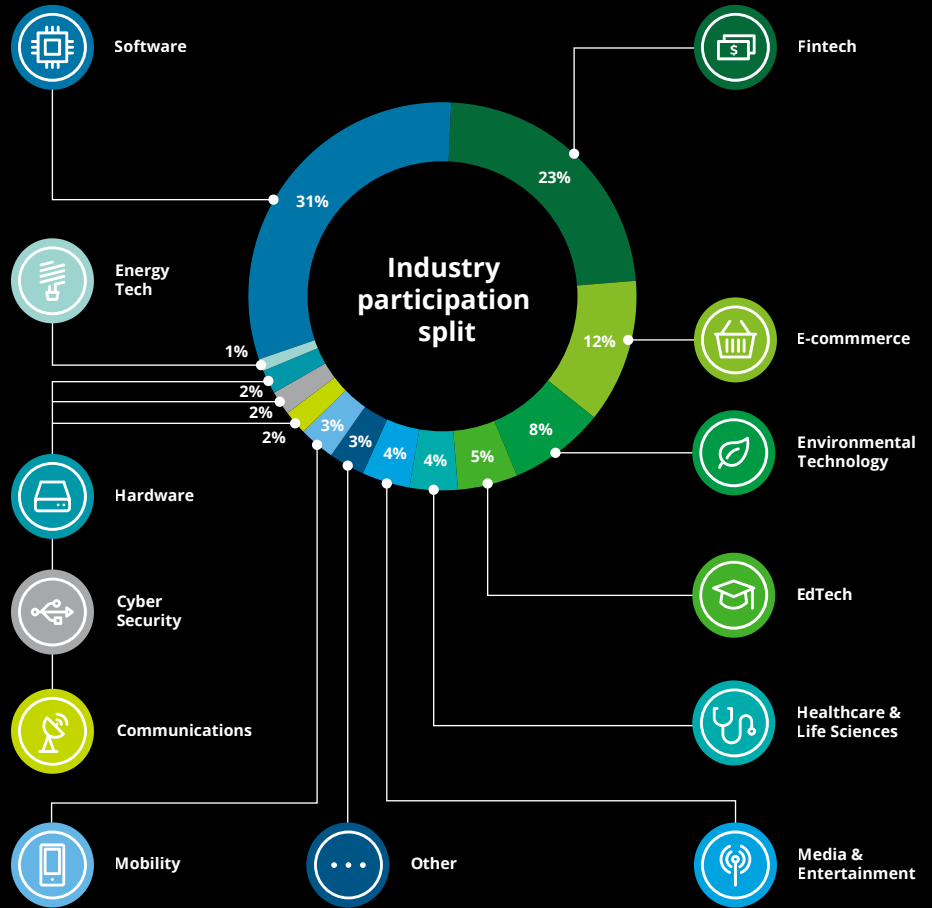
Software

Fintech

Industry participation split

31%

23%

12%

8%

5%

4%

4%

3%

3%

2%

2%

2%

1%

Energy Tech

E-commmerce

Environmental Technology

Hardware

EdTech

Cyber Security

Healthcare & Life Sciences

Communications

Mobility

Other

Media & Entertainment